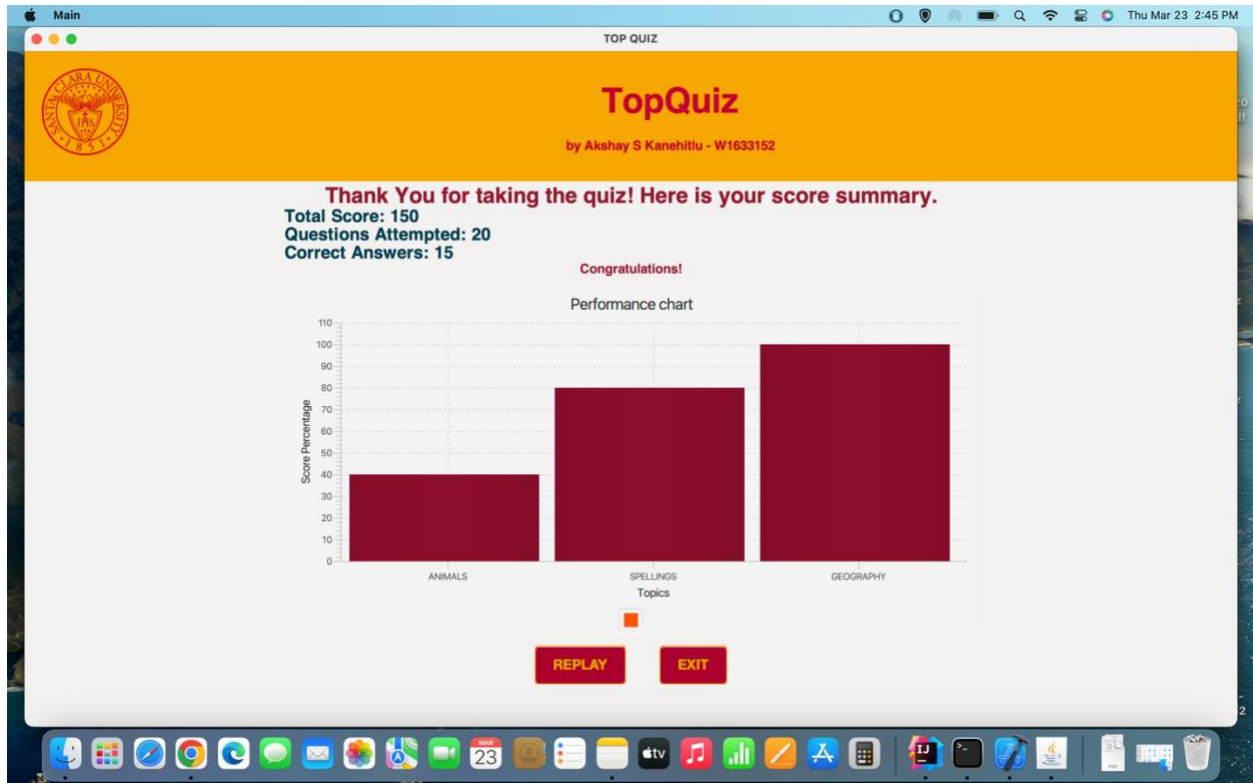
Main

Thu Mar 23 2:45 PM

TOP QUIZ

SANTA CLARA UNIVERSITY 1851

TopQuiz

by Akshay S Kanehitlu - W1633152

Thank You for taking the quiz! Here is your score summary.

Total Score: 150
Questions Attempted: 20
Correct Answers: 15

Congratulations!

Performance chart

Score Percentage

110
100
90
80
70
60
50
40
30
20
10
0

ANIMALS
SPELLINGS
GEOGRAPHY

Topics

REPLAY

EXIT

MAR 23

tv